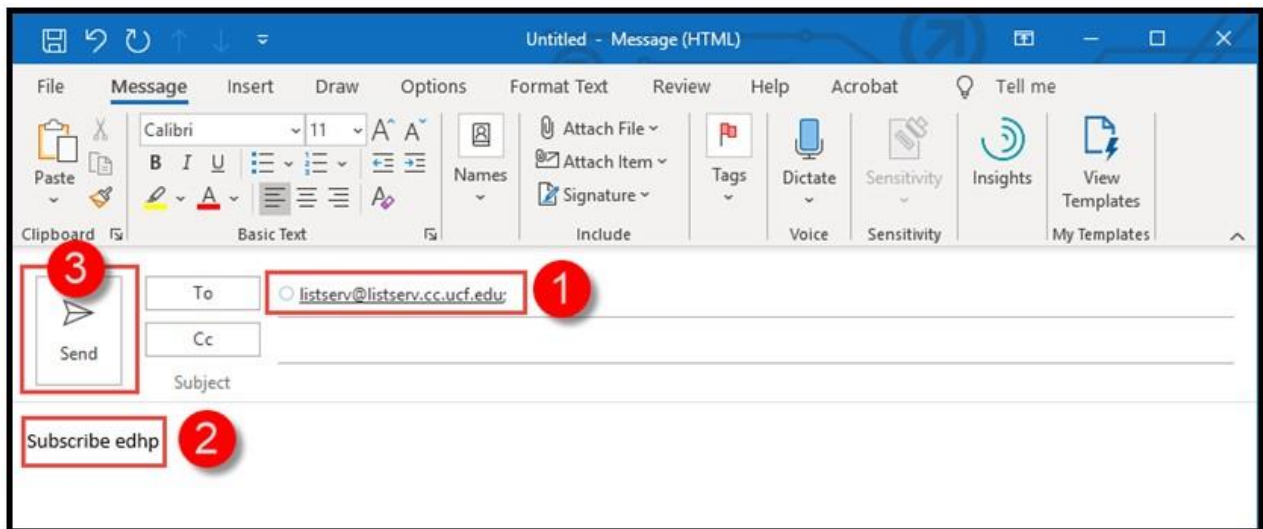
Untitled - Message (HTML)

File Message Insert Draw Options Format Text Review Help Acrobat Tell me

Paste
Clipboard

Calibri 11 A A
B I U
A
Basic Text

Names

Attach File
Attach Item
Signature
Include

Tags

Dictate
Voice

Sensitivity
Sensitivity

Insights

View Templates
My Templates

3
Send

To
listserv@listserv.cc.ucf.edu;
1

Cc

Subject

Subscribe edhp
2